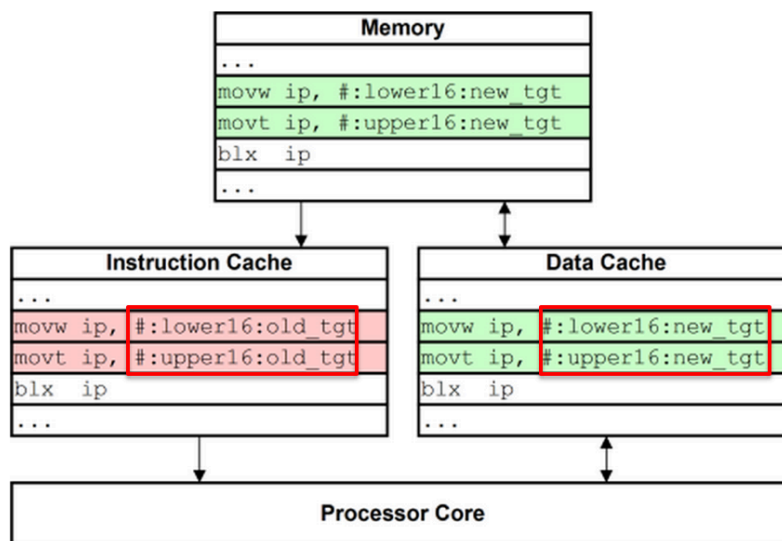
Memory

...

movw ip, #:lower16:new_tgt

movt ip, #:upper16:new_tgt

blx ip

...

Instruction Cache

...

movw ip, #:lower16:old_tgt

movt ip, #:upper16:old_tgt

blx ip

...

Data Cache

...

movw ip, #:lower16:new_tgt

movt ip, #:upper16:new_tgt

blx ip

...

Processor Core